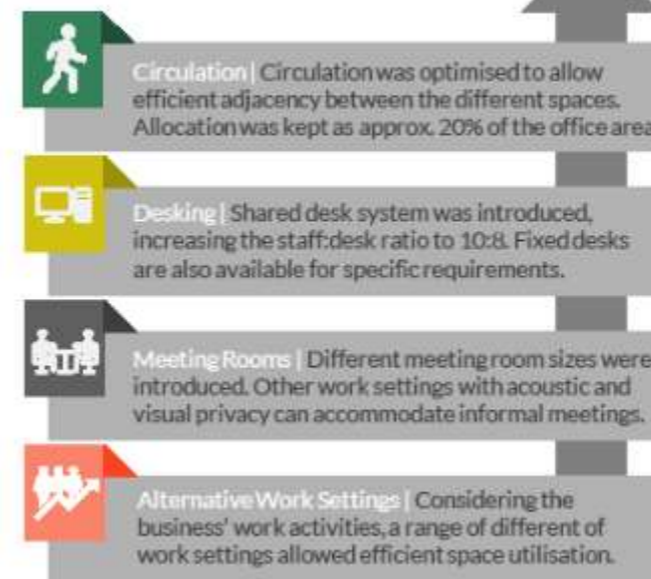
Circulation | Circulation was optimised to allow efficient adjacency between the different spaces. Allocation was kept as approx. 20% of the office area

Desking | Shared desk system was introduced, increasing the staff:desk ratio to 10:8. Fixed desks are also available for specific requirements.

Meeting Rooms | Different meeting room sizes were introduced. Other work settings with acoustic and visual privacy can accommodate informal meetings.

Alternative Work Settings | Considering the business' work activities, a range of different of work settings allowed efficient space utilisation.